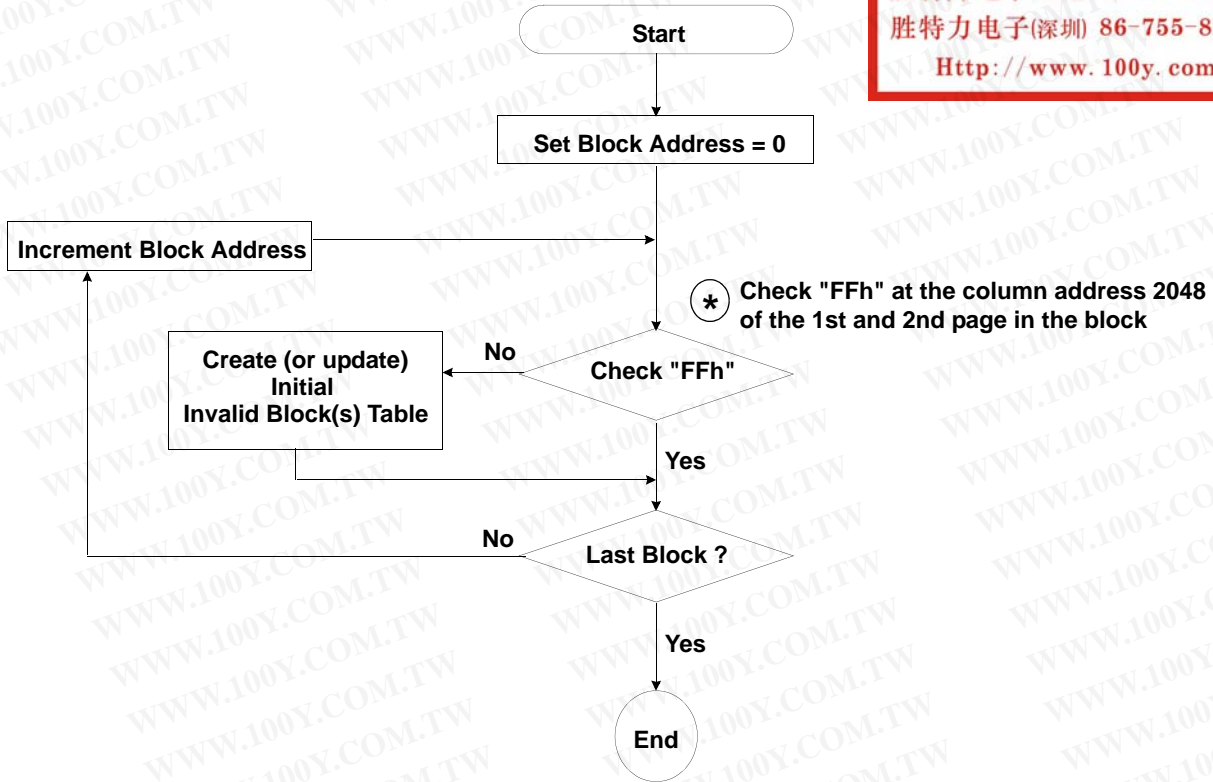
胜特力电子(深圳) 86-755-8
Http://www.100y.com

Start

Set Block Address = 0

Increment Block Address

* Check "FFh" at the column address 2048 of the 1st and 2nd page in the block

Create (or update) Initial Invalid Block(s) Table

No

Check "FFh"

Yes

No

Last Block ?

Yes

End

WWW.100Y.COM.TW